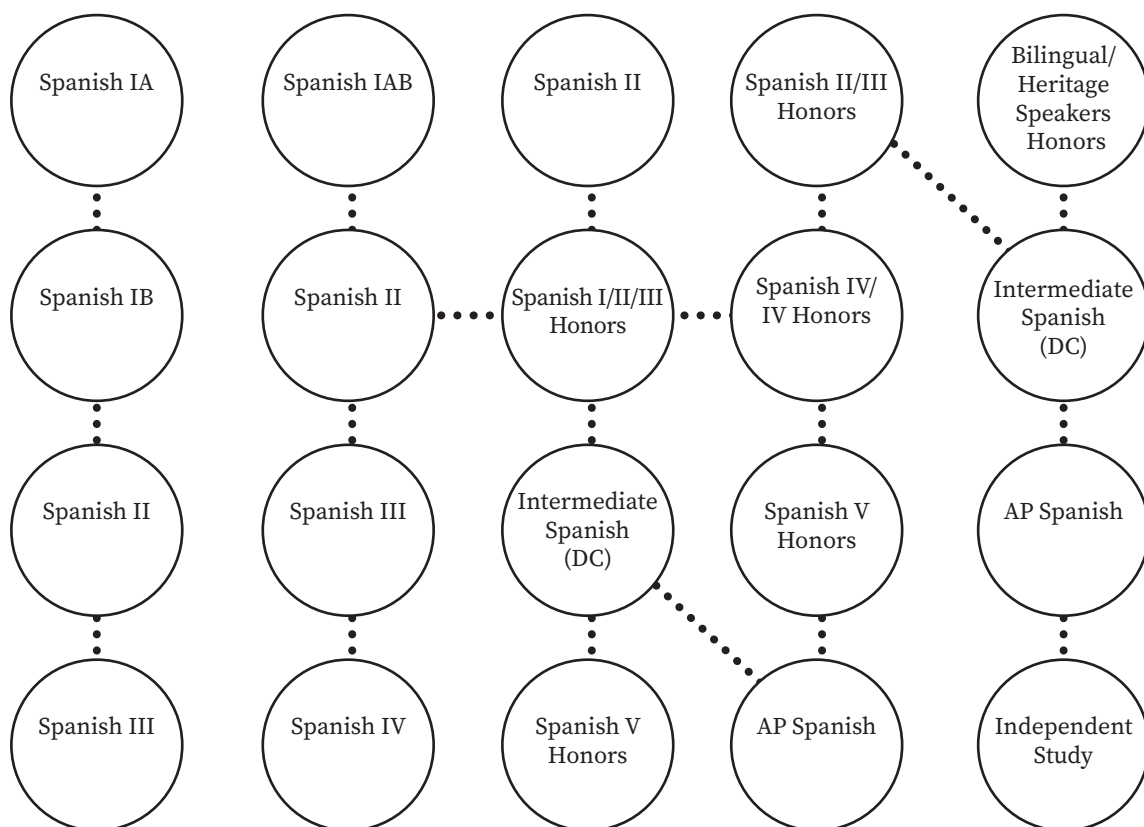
Spanish IA

Spanish IB

Spanish II

Spanish III

Spanish IAB

Spanish II

Spanish III

Spanish IV

Spanish II

Spanish I/II/III Honors

Intermediate Spanish (DC)

Spanish V Honors

Spanish II/III Honors

Spanish IV/ IV Honors

Spanish V Honors

AP Spanish

Bilingual/ Heritage Speakers Honors

Intermediate Spanish (DC)

AP Spanish

Independent Study